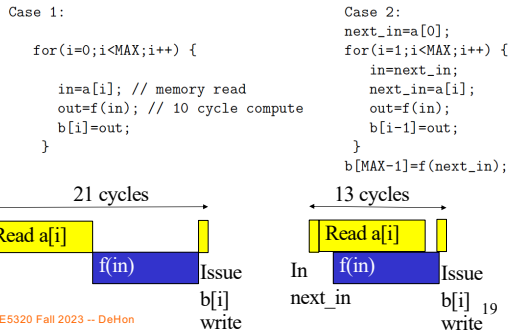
Case 1:

for(i=0;i<MAX;i++) {

in=a[i]; // memory read
out=f(in); // 10 cycle compute
b[i]=out;
}

Case 2:
next_in=a[0];
for(i=1;i<MAX;i++) {
in=next_in;
next_in=a[i];
out=f(in);
b[i-1]=out;
}
b[MAX-1]=f(next_in);

21 cycles

Read a[i]

f(in)

Issue b[i] write

13 cycles

Read a[i]

In next_in

f(in)

Issue b[i] write

E5320 Fall 2023 -- DeHon

19